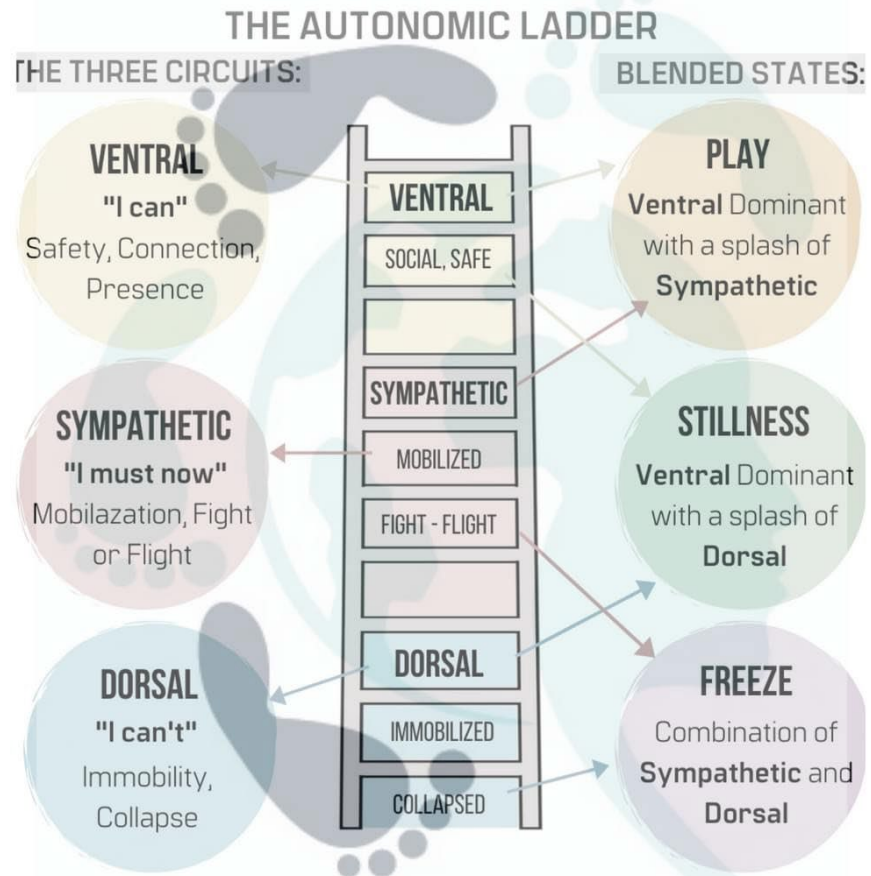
THE AUTONOMIC LADDER

THE THREE CIRCUITS:

BLENDED STATES:

VENTRAL
"I can"
Safety, Connection, Presence

VENTRAL
SOCIAL, SAFE

SYMPATHETIC
MOBILIZED
FIGHT - FLIGHT

DORSAL
IMMOBILIZED
COLLAPSED

PLAY
Ventral Dominant with a splash of Sympathetic

SYMPATHETIC
"I must now"
Mobilazation, Fight or Flight

STILLNESS
Ventral Dominant with a splash of Dorsal

DORSAL
"I can't"
Immobility, Collapse

FREEZE
Combination of Sympathetic and Dorsal